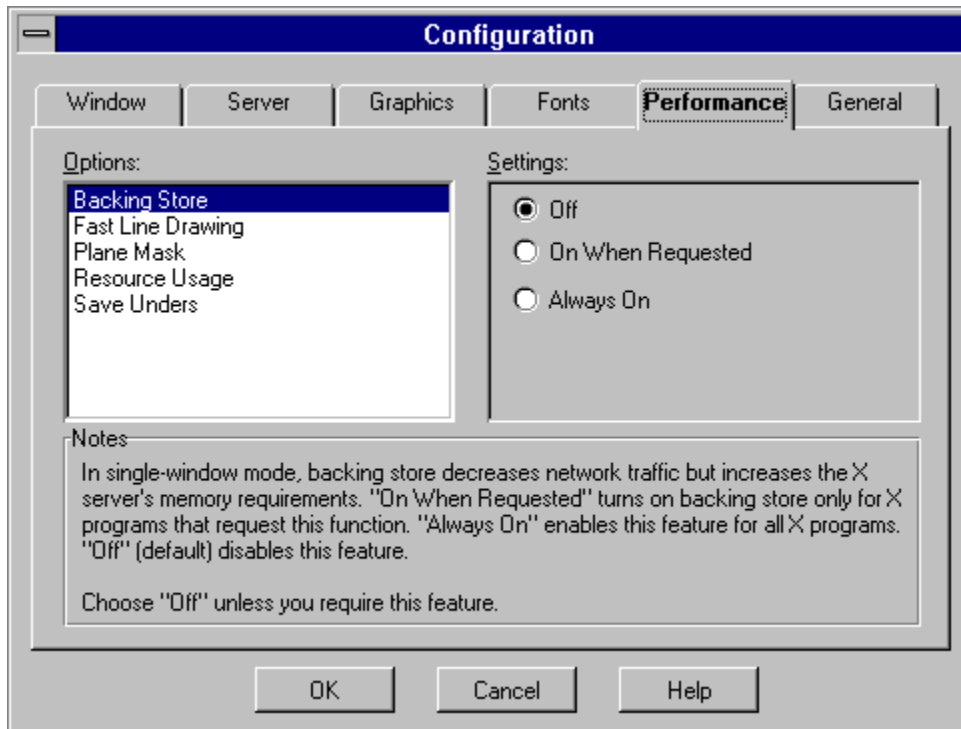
Configuration

Window | Server | Graphics | Fonts | Performance | General

Options:

Backing Store
Fast Line Drawing
Plane Mask
Resource Usage
Save Unders

Settings:

Off
On When Requested
Always On

Notes

In single-window mode, backing store decreases network traffic but increases the X server's memory requirements. "On When Requested" turns on backing store only for X programs that request this function. "Always On" enables this feature for all X programs. "Off" (default) disables this feature.

Choose "Off" unless you require this feature.

OK | Cancel | Help